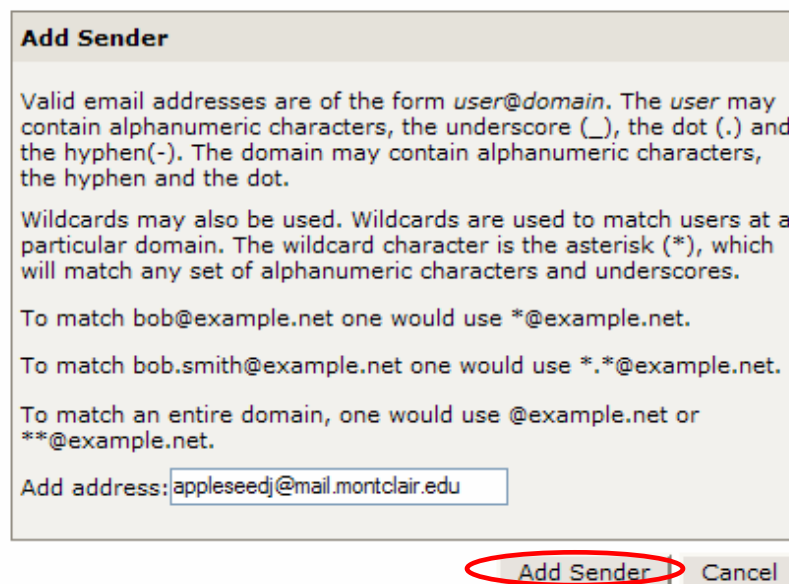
Add Sender

Valid email addresses are of the form *user@domain*. The *user* may contain alphanumeric characters, the underscore (_), the dot (.) and the hyphen(-). The domain may contain alphanumeric characters, the hyphen and the dot.

Wildcards may also be used. Wildcards are used to match users at a particular domain. The wildcard character is the asterisk (*), which will match any set of alphanumeric characters and underscores.

To match bob@example.net one would use *@example.net.

To match bob.smith@example.net one would use *.*@example.net.

To match an entire domain, one would use @example.net or **@example.net.

Add address: appleseedj@mail.montclair.edu

Add Sender Cancel